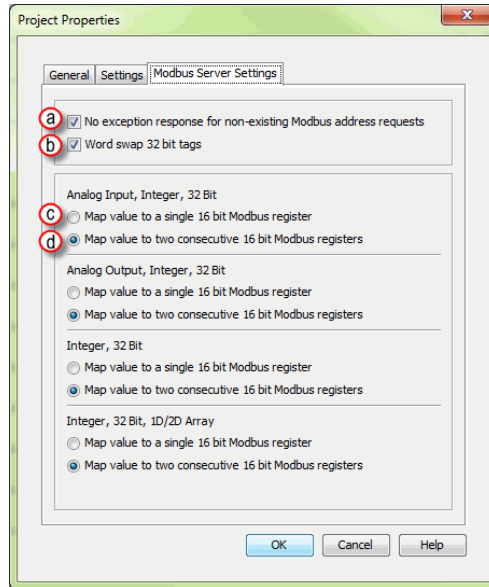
Project Properties

General | Settings | Modbus Server Settings

a No exception response for non-existing Modbus address requests
b Word swap 32 bit tags

Analog Input, Integer, 32 Bit
c Map value to a single 16 bit Modbus register
d Map value to two consecutive 16 bit Modbus registers

Analog Output, Integer, 32 Bit
Map value to a single 16 bit Modbus register
Map value to two consecutive 16 bit Modbus registers

Integer, 32 Bit
Map value to a single 16 bit Modbus register
Map value to two consecutive 16 bit Modbus registers

Integer, 32 Bit, 1D/2D Array
Map value to a single 16 bit Modbus register
Map value to two consecutive 16 bit Modbus registers

OK | Cancel | Help